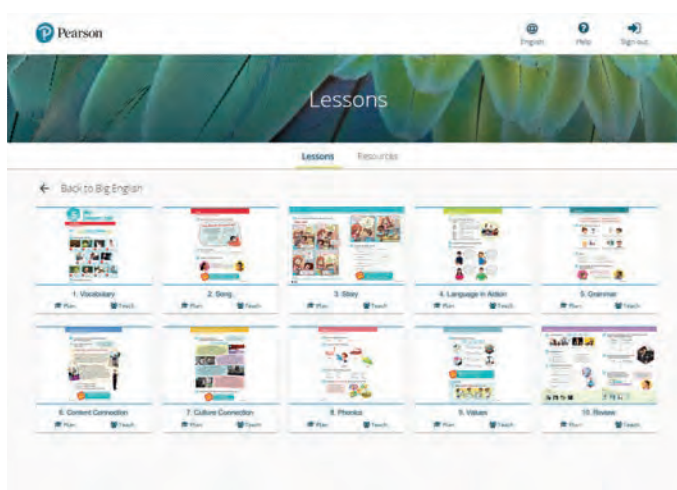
Pearson

English Help Sign out

Lessons

Lessons Resources

← Back to Big English

1. Vocabulary
Plan Teach

2. Song
Plan Teach

3. Story
Plan Teach

4. Language in Action
Plan Teach

5. Grammar
Plan Teach

6. Content Connection
Plan Teach

7. Culture Connection
Plan Teach

8. Phonics
Plan Teach

9. Values
Plan Teach

10. Review
Plan Teach